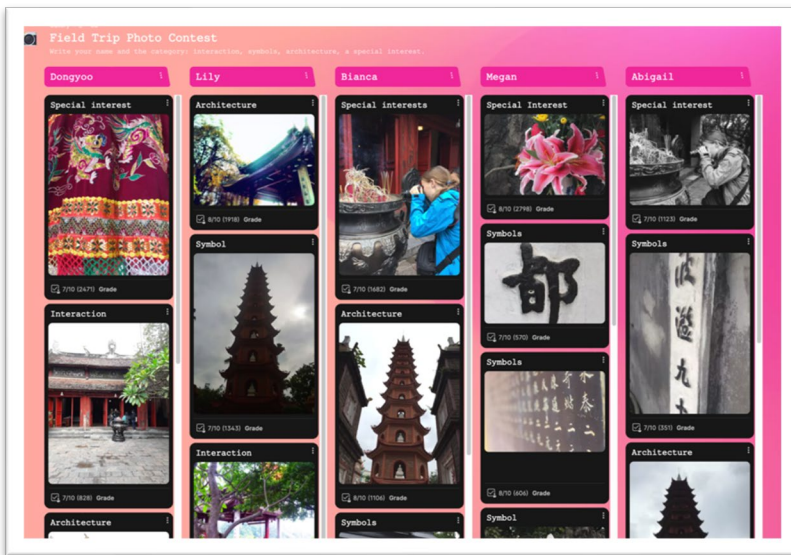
Field Trip Photo Contest

Write your name and the category: interaction, symbols, architecture, & special interest.

Dongyoo

Special interest

7/10 (2471) Grade

Interaction

7/10 (828) Grade

Architecture

Lily

Architecture

8/10 (1918) Grade

Symbol

7/10 (1343) Grade

Interaction

Bianca

Special interests

7/10 (1682) Grade

Architecture

8/10 (1106) Grade

Symbols

Megan

Special Interest

8/10 (2798) Grade

Symbols

7/10 (570) Grade

Symbols

8/10 (606) Grade

Symbol

Abigail

Special interest

7/10 (1123) Grade

Symbols

7/10 (351) Grade

Architecture